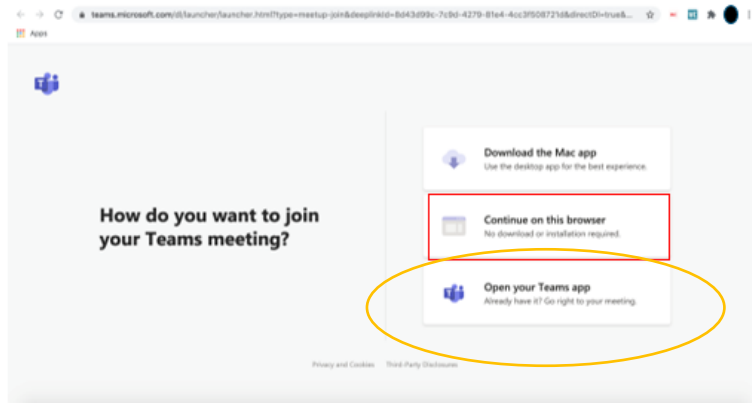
teams.microsoft.com/dl/launcher/launcher.html?type=meetup-join&deeplinkId=8d43d99c-7c9d-4279-81e4-4cc3f508721d&directDl=true&...

Apps

How do you want to join your Teams meeting?

Download the Mac app
Use the desktop app for the best experience.

Continue on this browser
No download or installation required.

Open your Teams app
Already have it? Go right to your meeting.

Privacy and Cookies   Third-Party Disclosures